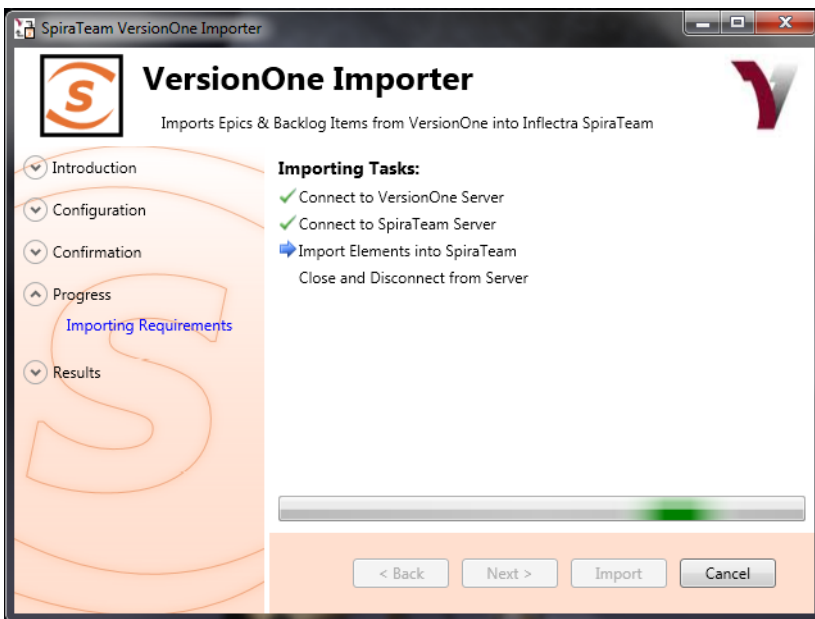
SpiraTeam VersionOne Importer

VersionOne Importer

Imports Epics & Backlog Items from VersionOne into Inflectra SpiraTeam

Introduction

Configuration

Confirmation

Progress

Importing Requirements

Results

Importing Tasks:

✓ Connect to VersionOne Server

✓ Connect to SpiraTeam Server

Import Elements into SpiraTeam

Close and Disconnect from Server

< Back

Next >

Import

Cancel